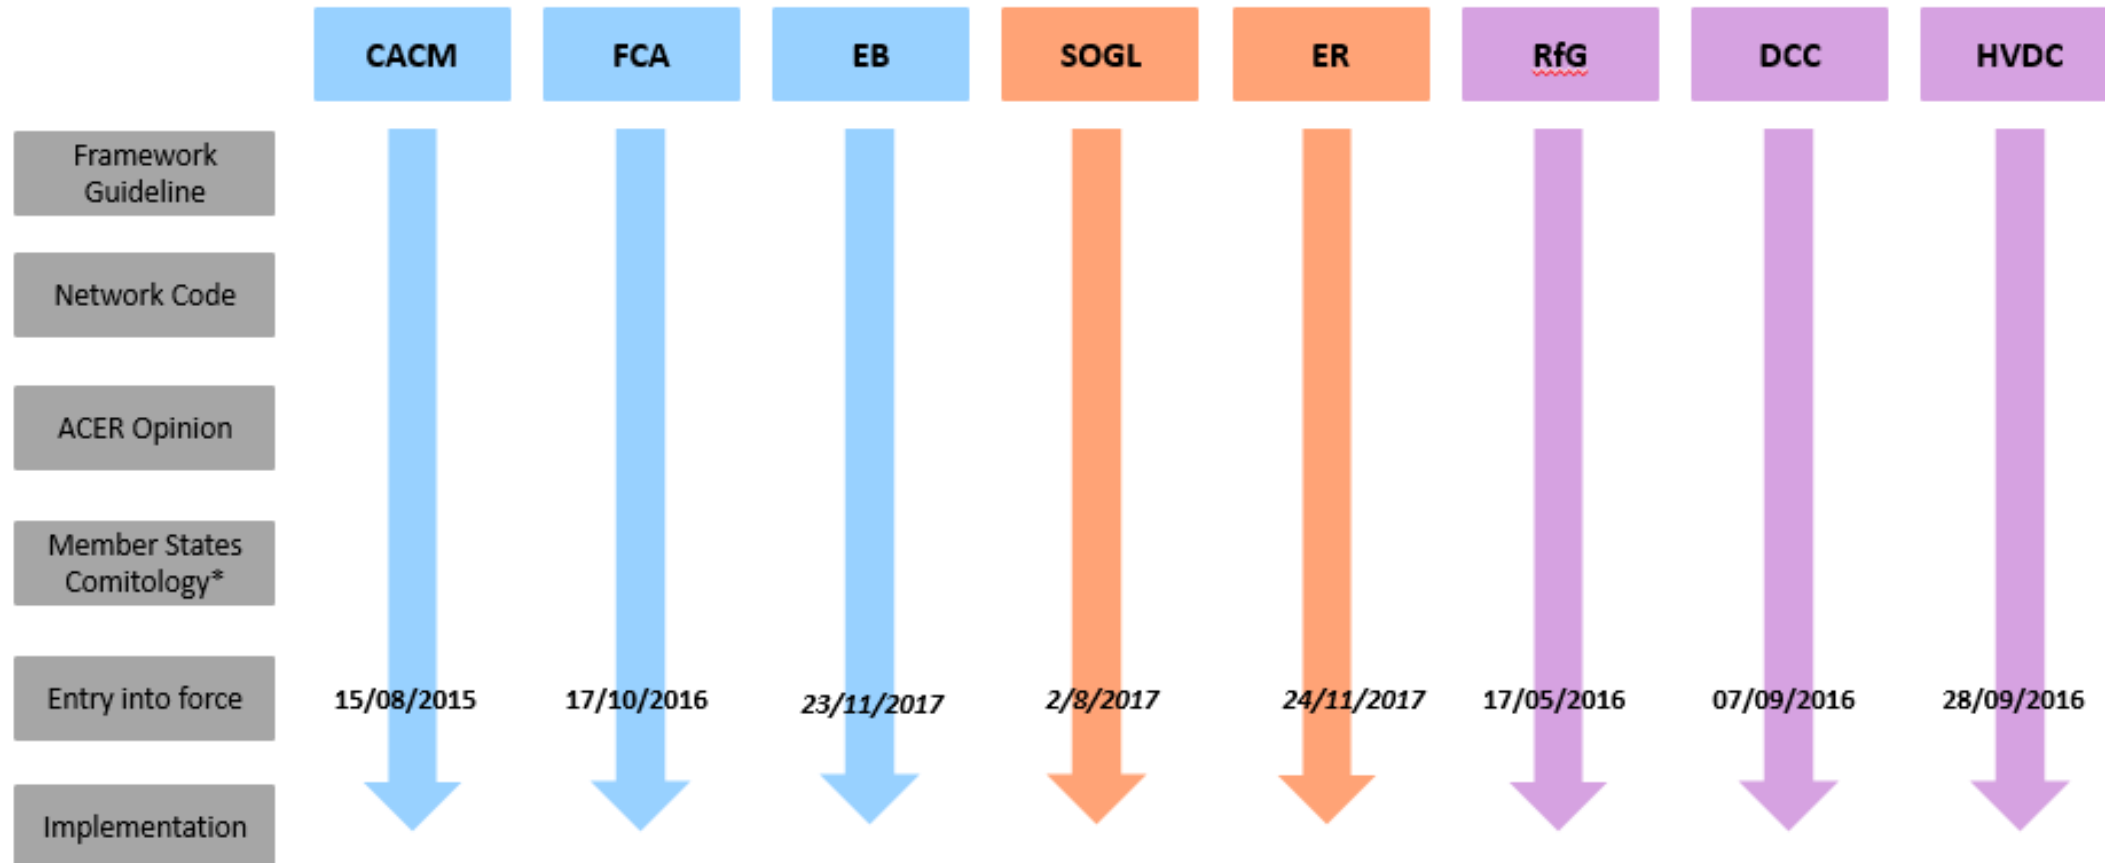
|  | CACM | FCA | EB | SOGL | ER | RfG | DCC | HVDC |
|---|---|---|---|---|---|---|---|---|
| Framework Guideline | | | | | | | | |
| Network Code | | | | | | | | |
| ACER Opinion | | | | | | | | |
| Member States Comitology* | | | | | | | | |
| Entry into force | 15/08/2015 | 17/10/2016 | *23/11/2017* | *2/8/2017* | *24/11/2017* | 17/05/2016 | 07/09/2016 | 28/09/2016 |
| Implementation | | | | | | | | |